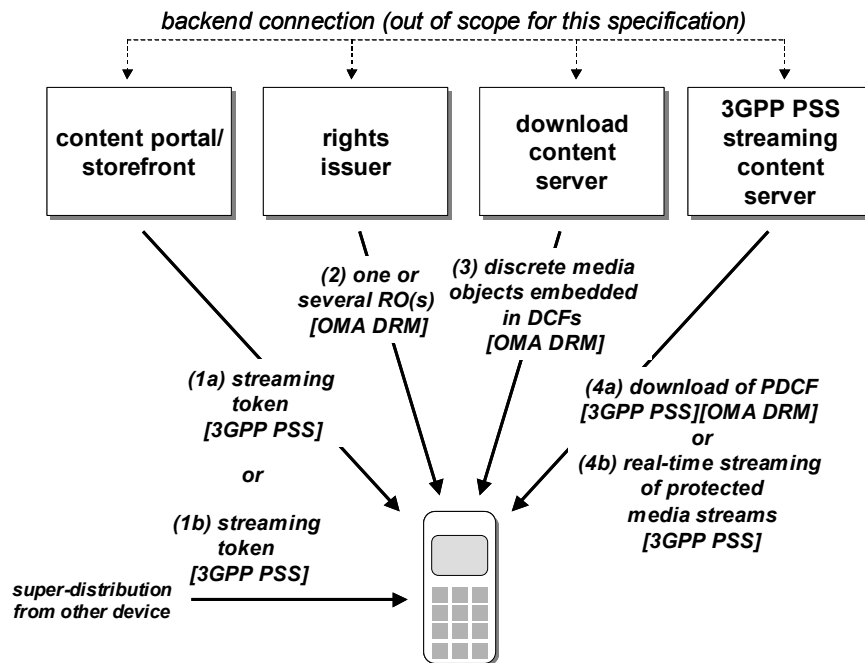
backend connection (out of scope for this specification)

content portal/ storefront

rights issuer

download content server

3GPP PSS streaming content server

(2) one or several RO(s) [OMA DRM]

(3) discrete media objects embedded in DCFs [OMA DRM]

(1a) streaming token [3GPP PSS]

or

(1b) streaming token [3GPP PSS]

(4a) download of PDCF [3GPP PSS][OMA DRM]

or

(4b) real-time streaming of protected media streams [3GPP PSS]

super-distribution from other device